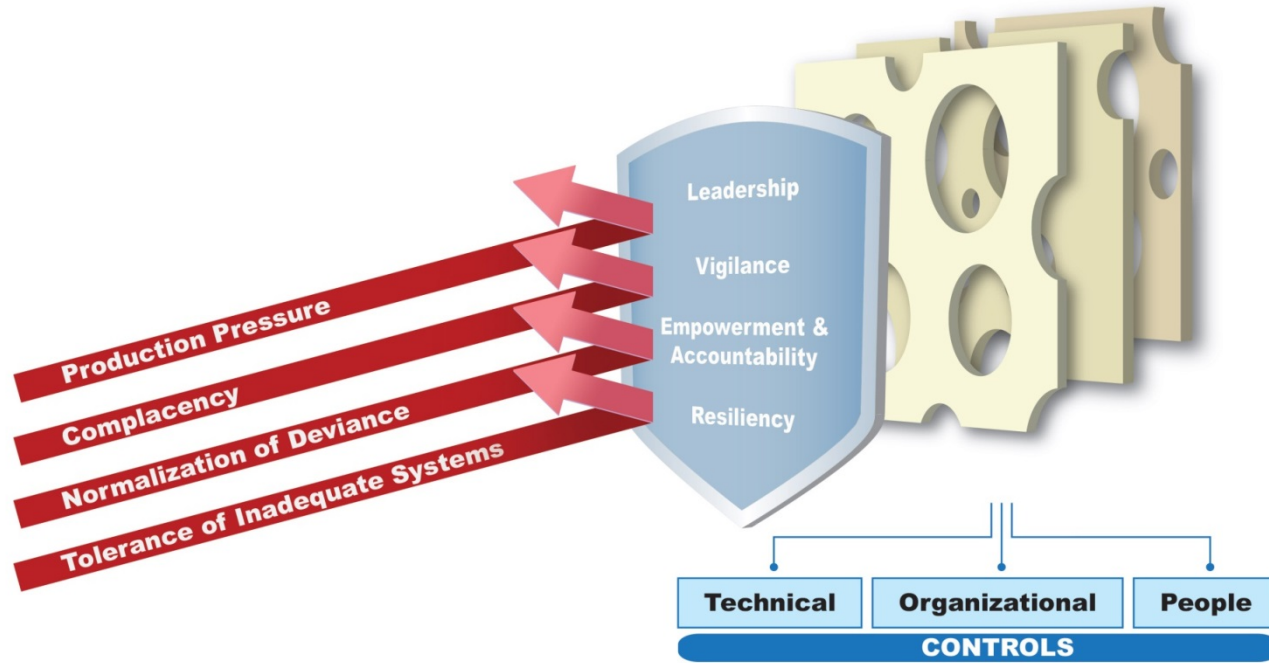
Leadership

Vigilance

Empowerment & Accountability

Resiliency

Production Pressure

Complacency

Normalization of Deviance

Tolerance of Inadequate Systems

Technical

Organizational

People

CONTROLS